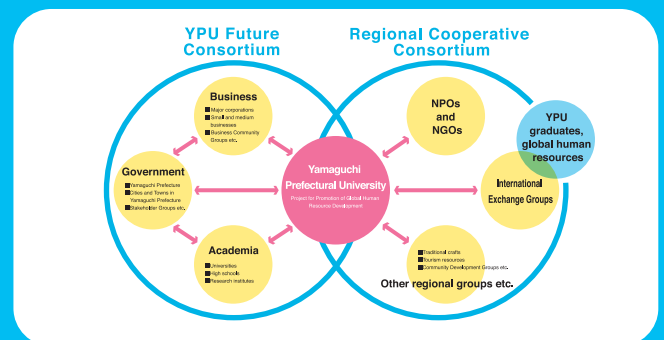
YPU Future Consortium

Regional Cooperative Consortium

Business
■Major corporations
■Small and medium businesses
■Business Community Groups etc.

Government
■Yamaguchi Prefecture
■Cities and Towns in Yamaguchi Prefecture
■Stakeholder Groups etc.

Academia
■Universities
■High schools
■Research institutes

Yamaguchi Prefectural University
Project for Promotion of Global Human Resource Development

NPOs and NGOs

YPU graduates, global human resources

International Exchange Groups

■Traditional crafts
■Tourism resources
■Community Development Groups etc.

Other regional groups etc.